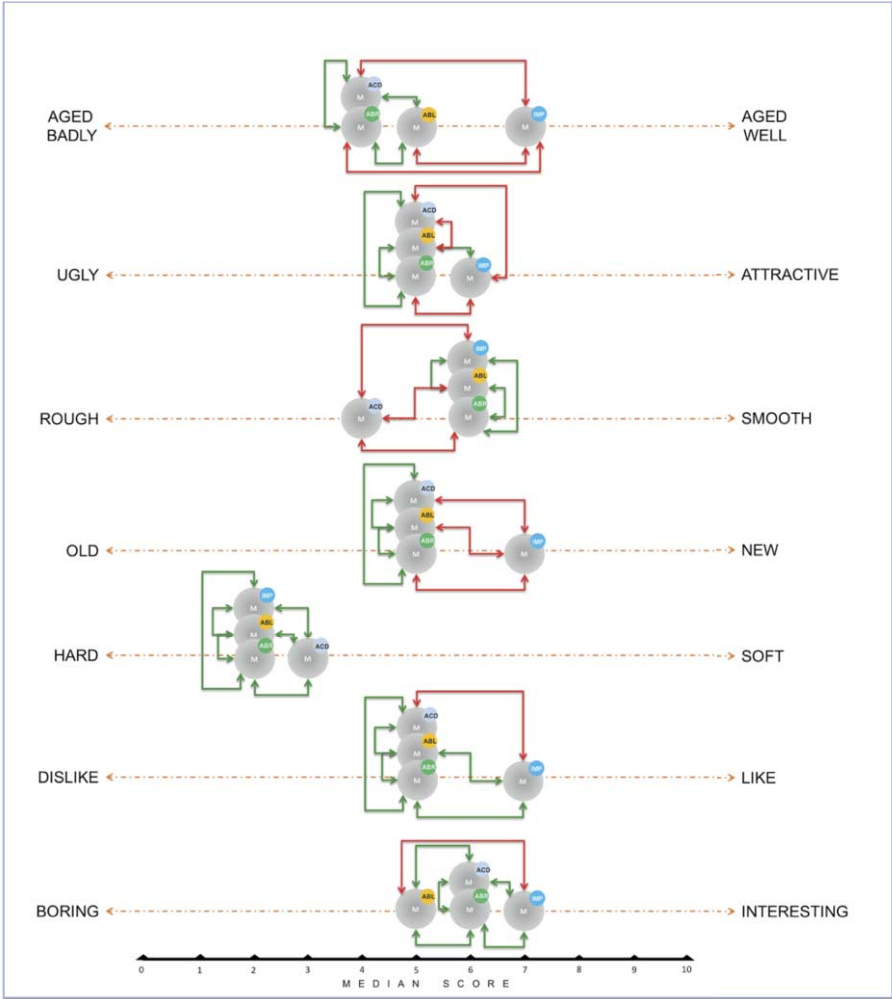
AGED BADLY
ACD
M
ABR
M
ABL
M
IMP
M
AGED WELL

UGLY
ACD
M
ABL
M
ABR
M
IMP
M
ATTRACTIVE

ROUGH
IMP
M
ABL
M
ACD
M
ABR
M
SMOOTH

OLD
ACD
M
ABL
M
ABR
M
IMP
M
NEW

HARD
IMP
M
ABL
M
ABR
M
ACD
M
SOFT

DISLIKE
ACD
M
ABL
M
ABR
M
IMP
M
LIKE

BORING
ACD
M
ABL
M
ABR
M
IMP
M
INTERESTING

0 1 2 3 4 5 6 7 8 9 10
MEDIAN SCORE